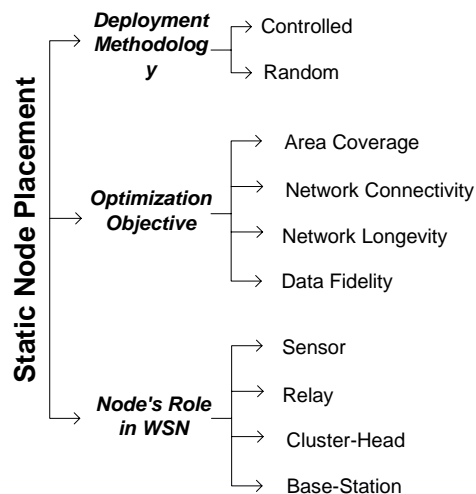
Static Node Placement

Deployment Methodology

Controlled

Random

Optimization Objective

Area Coverage

Network Connectivity

Network Longevity

Data Fidelity

Node's Role in WSN

Sensor

Relay

Cluster-Head

Base-Station